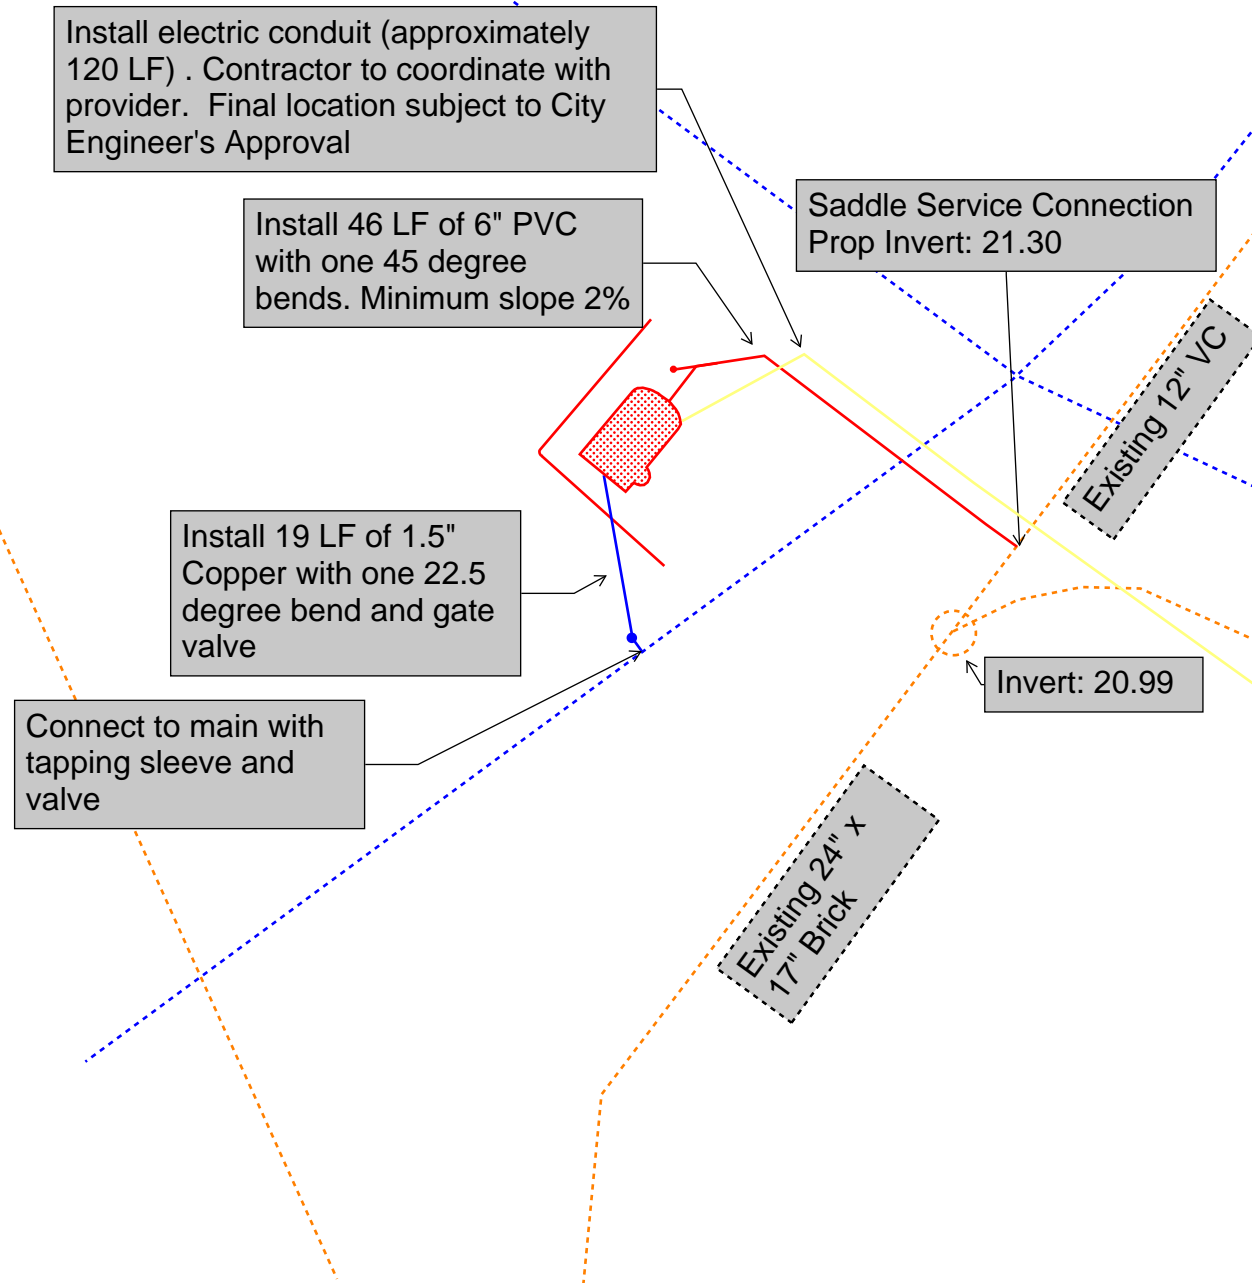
Install electric conduit (approximately 120 LF) . Contractor to coordinate with provider. Final location subject to City Engineer's Approval

Install 46 LF of 6" PVC with one 45 degree bends. Minimum slope 2%

Saddle Service Connection
Prop Invert: 21.30

Existing 12" VC

Install 19 LF of 1.5" Copper with one 22.5 degree bend and gate valve

Invert: 20.99

Connect to main with tapping sleeve and valve

Existing 24" x 17" Brick